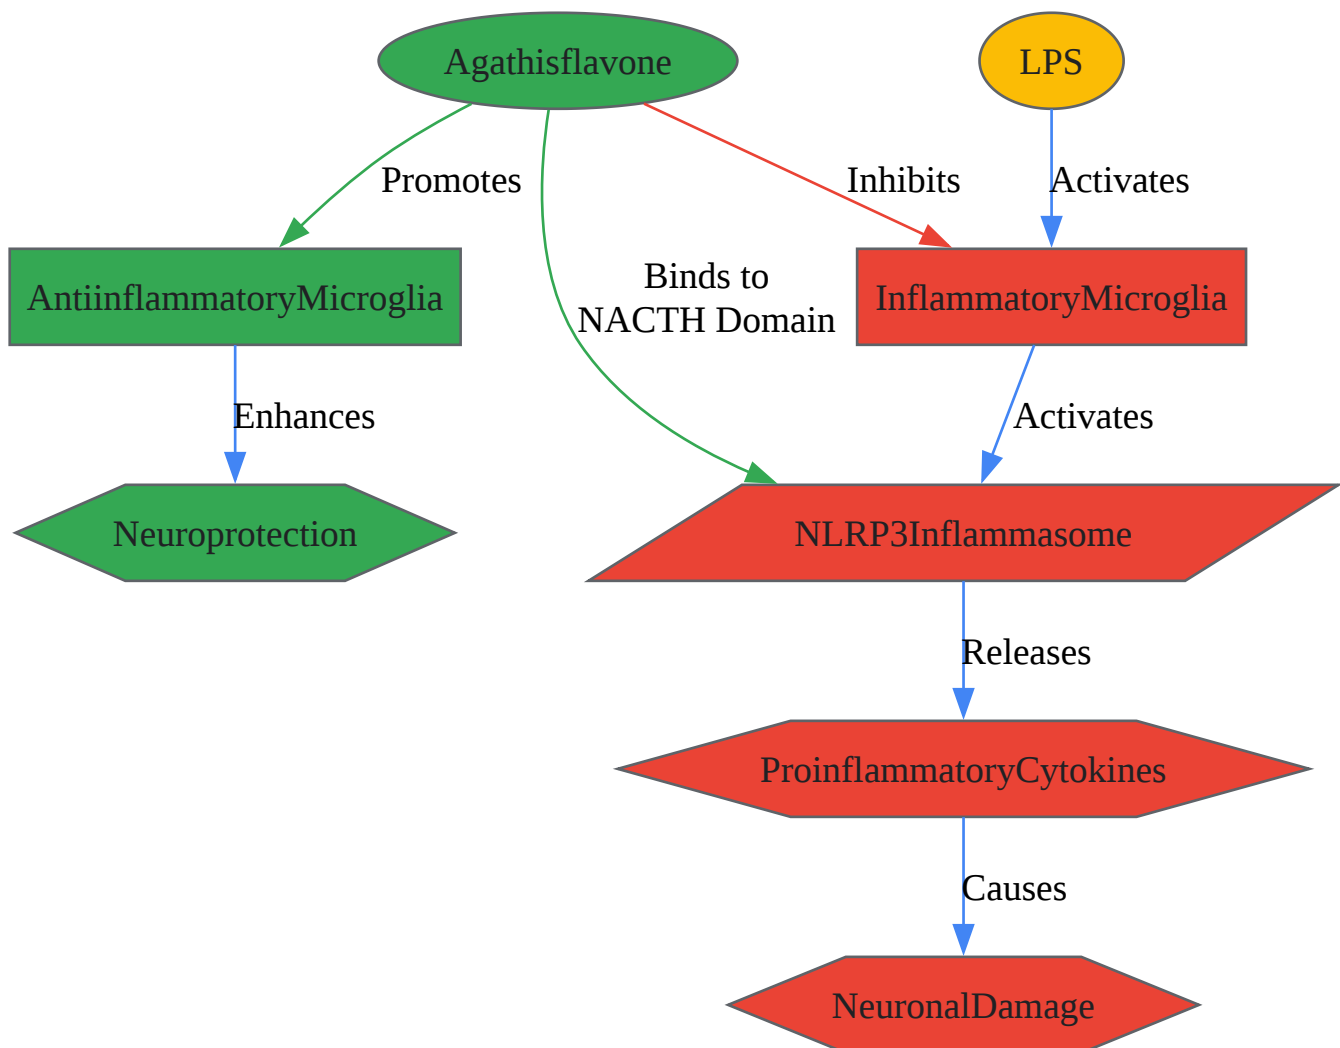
Agathisflavone

LPS

Promotes

Inhibits

Activates

Binds to NACTH Domain

AntiinflammatoryMicroglia

InflammatoryMicroglia

Enhances

Activates

Neuroprotection

NLRP3Inflammasome

Releases

ProinflammatoryCytokines

Causes

NeuronalDamage